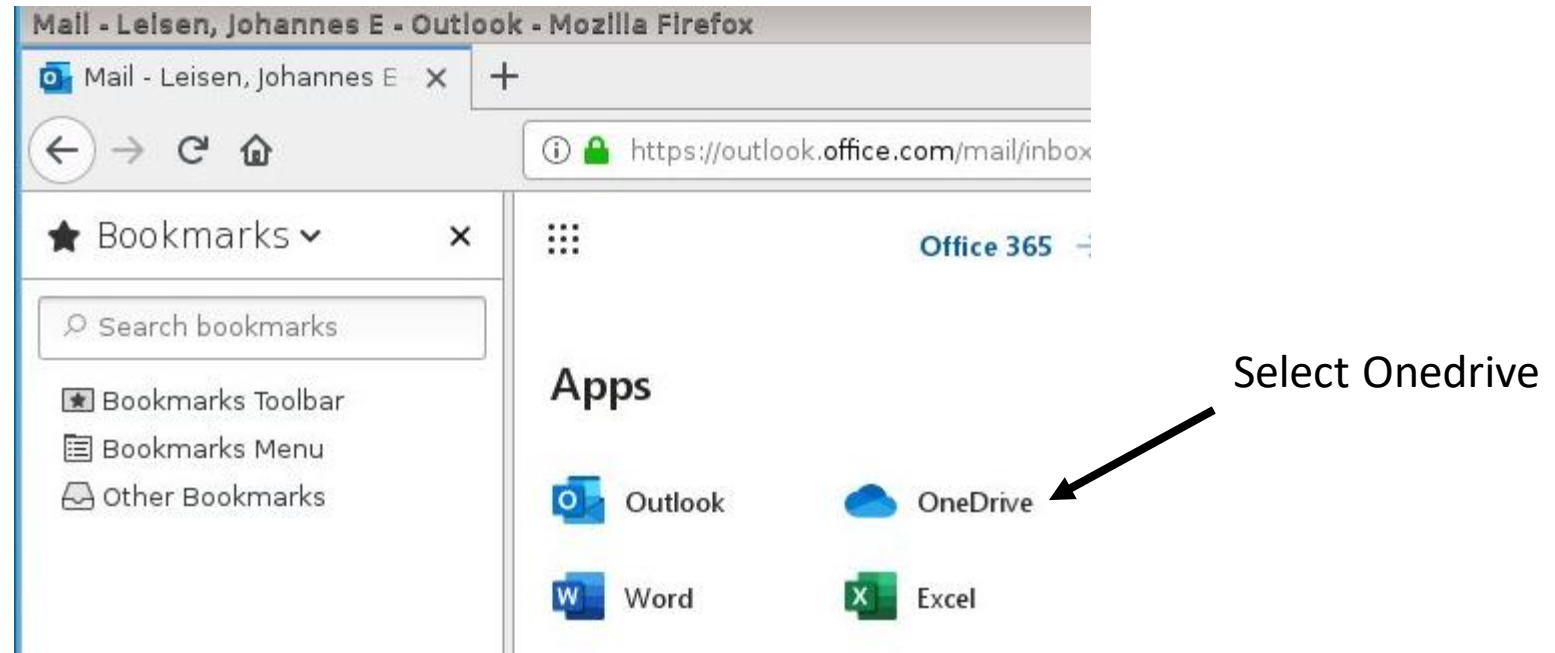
Mail - Leisen, Johannes E - Outlook - Mozilla Firefox

Mail - Leisen, Johannes E ×

+

https://outlook.office.com/mail/inbox

Bookmarks ×

Search bookmarks

Bookmarks Toolbar

Bookmarks Menu

Other Bookmarks

Office 365

Apps

Outlook

OneDrive

Word

Excel

Select Onedrive